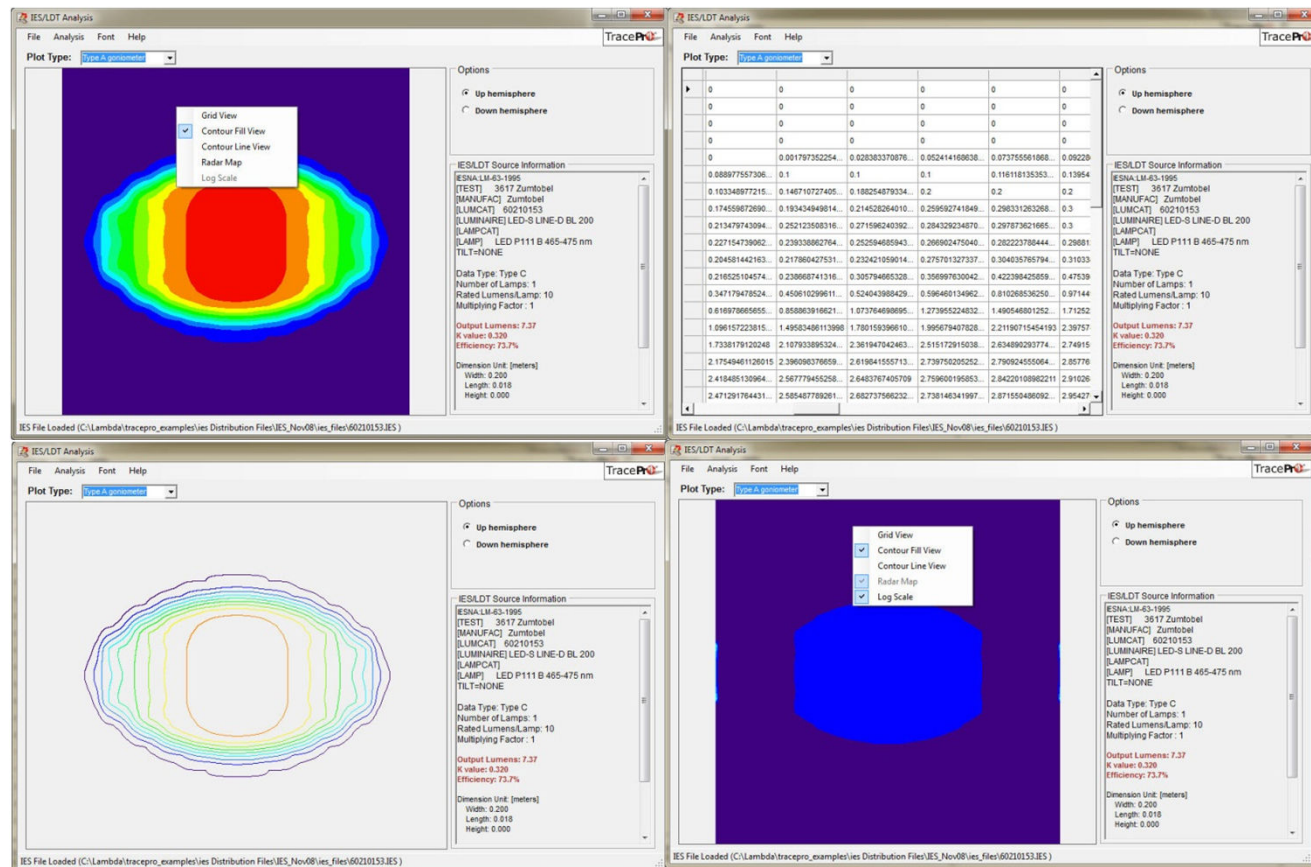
IES/LDT Analysis

File Analysis Font Help

TracePro

Plot Type: Type A goniometer

Grid View
Contour Fill View
Contour Line View
Radar Map
Log Scale

Options
Up hemisphere
Down hemisphere

IES/LDT Source Information
IESNA:LM-63-1995
[TEST] 3617 Zumtobel
[MANUFAC] Zumtobel
[LUMCAT] 60210153
[LUMINAIRE] LED-S LINE-D BL 200
[LAMPCAT]
[LAMP] LED P111 B 465-475 nm
TILT=NONE

Data Type: Type C
Number of Lamps: 1
Rated Lumens/Lamp: 10
Multiplying Factor : 1

Output Lumens: 7.37
K value: 0.320
Efficiency: 73.7%

Dimension Unit: [meters]
Width: 0.200
Length: 0.018
Height: 0.000

IES File Loaded (C:\Lambda\tracepro_examples\ies Distribution Files\IES_Nov08\ies_files\60210153.IES )

IES/LDT Analysis

File Analysis Font Help

TracePro

Plot Type: Type A goniometer

| 0 | 0 | 0 | 0 | 0 | 0 |
|---|---|---|---|---|---|
| 0 | 0 | 0 | 0 | 0 | 0 |
| 0 | 0 | 0 | 0 | 0 | 0 |
| 0 | 0 | 0 | 0 | 0 | 0 |
| 0 | 0 | 0 | 0 | 0 | 0 |
| 0 | 0.001797352254... | 0.028383370876... | 0.052414168638... | 0.073755561868... | 0.09228 |
| 0.088977557306... | 0.1 | 0.1 | 0.1 | 0.116118135353... | 0.13954 |
| 0.103348977215... | 0.146710727405... | 0.188254879334... | 0.2 | 0.2 | 0.2 |
| 0.174559872690... | 0.193424949814... | 0.214528264010... | 0.259592741849... | 0.298331263268... | 0.3 |
| 0.213479743094... | 0.252123508316... | 0.271596240392... | 0.284329234870... | 0.297873621665... | 0.3 |
| 0.227154739062... | 0.239338862764... | 0.252594685943... | 0.266902475040... | 0.282223788444... | 0.29881 |
| 0.204581442163... | 0.217860427531... | 0.232421059014... | 0.275701327337... | 0.304035765794... | 0.31033 |
| 0.216525104574... | 0.238668741316... | 0.305794665328... | 0.356997630042... | 0.422398425859... | 0.47539 |
| 0.347179478524... | 0.450610299611... | 0.524043988429... | 0.596460134962... | 0.810268536250... | 0.97144 |
| 0.616978665655... | 0.858863916621... | 1.073764698695... | 1.273955224832... | 1.490546801252... | 1.71252 |
| 1.096157223815... | 1.49583486113998 | 1.780159396610... | 1.995679407828... | 2.21190715454193 | 2.39757 |
| 1.7338179120248 | 2.107933895324... | 2.361947042463... | 2.515172915038... | 2.634890293774... | 2.74915 |
| 2.17549461126015 | 2.396098376659... | 2.619841555713... | 2.739750205252... | 2.790924555064... | 2.85776 |
| 2.418485130964... | 2.567779455258... | 2.6483767405709 | 2.759600195853... | 2.84220108982211 | 2.91026 |
| 2.471291764431... | 2.585487789261... | 2.682737566232... | 2.738146341997... | 2.871550486092... | 2.95427 |

Options
Up hemisphere
Down hemisphere

IES/LDT Source Information
IESNA:LM-63-1995
[TEST] 3617 Zumtobel
[MANUFAC] Zumtobel
[LUMCAT] 60210153
[LUMINAIRE] LED-S LINE-D BL 200
[LAMPCAT]
[LAMP] LED P111 B 465-475 nm
TILT=NONE

Data Type: Type C
Number of Lamps: 1
Rated Lumens/Lamp: 10
Multiplying Factor : 1

Output Lumens: 7.37
K value: 0.320
Efficiency: 73.7%

Dimension Unit: [meters]
Width: 0.200
Length: 0.018
Height: 0.000

IES File Loaded (C:\Lambda\tracepro_examples\ies Distribution Files\IES_Nov08\ies_files\60210153.IES )

IES/LDT Analysis

File Analysis Font Help

TracePro

Plot Type: Type A goniometer

Options
Up hemisphere
Down hemisphere

IES/LDT Source Information
IESNA:LM-63-1995
[TEST] 3617 Zumtobel
[MANUFAC] Zumtobel
[LUMCAT] 60210153
[LUMINAIRE] LED-S LINE-D BL 200
[LAMPCAT]
[LAMP] LED P111 B 465-475 nm
TILT=NONE

Data Type: Type C
Number of Lamps: 1
Rated Lumens/Lamp: 10
Multiplying Factor : 1

Output Lumens: 7.37
K value: 0.320
Efficiency: 73.7%

Dimension Unit: [meters]
Width: 0.200
Length: 0.018
Height: 0.000

IES File Loaded (C:\Lambda\tracepro_examples\ies Distribution Files\IES_Nov08\ies_files\60210153.IES )

IES/LDT Analysis

File Analysis Font Help

TracePro

Plot Type: Type A goniometer

Grid View
Contour Fill View
Contour Line View
Radar Map
Log Scale

Options
Up hemisphere
Down hemisphere

IES/LDT Source Information
IESNA:LM-63-1995
[TEST] 3617 Zumtobel
[MANUFAC] Zumtobel
[LUMCAT] 60210153
[LUMINAIRE] LED-S LINE-D BL 200
[LAMPCAT]
[LAMP] LED P111 B 465-475 nm
TILT=NONE

Data Type: Type C
Number of Lamps: 1
Rated Lumens/Lamp: 10
Multiplying Factor : 1

Output Lumens: 7.37
K value: 0.320
Efficiency: 73.7%

Dimension Unit: [meters]
Width: 0.200
Length: 0.018
Height: 0.000

IES File Loaded (C:\Lambda\tracepro_examples\ies Distribution Files\IES_Nov08\ies_files\60210153.IES )